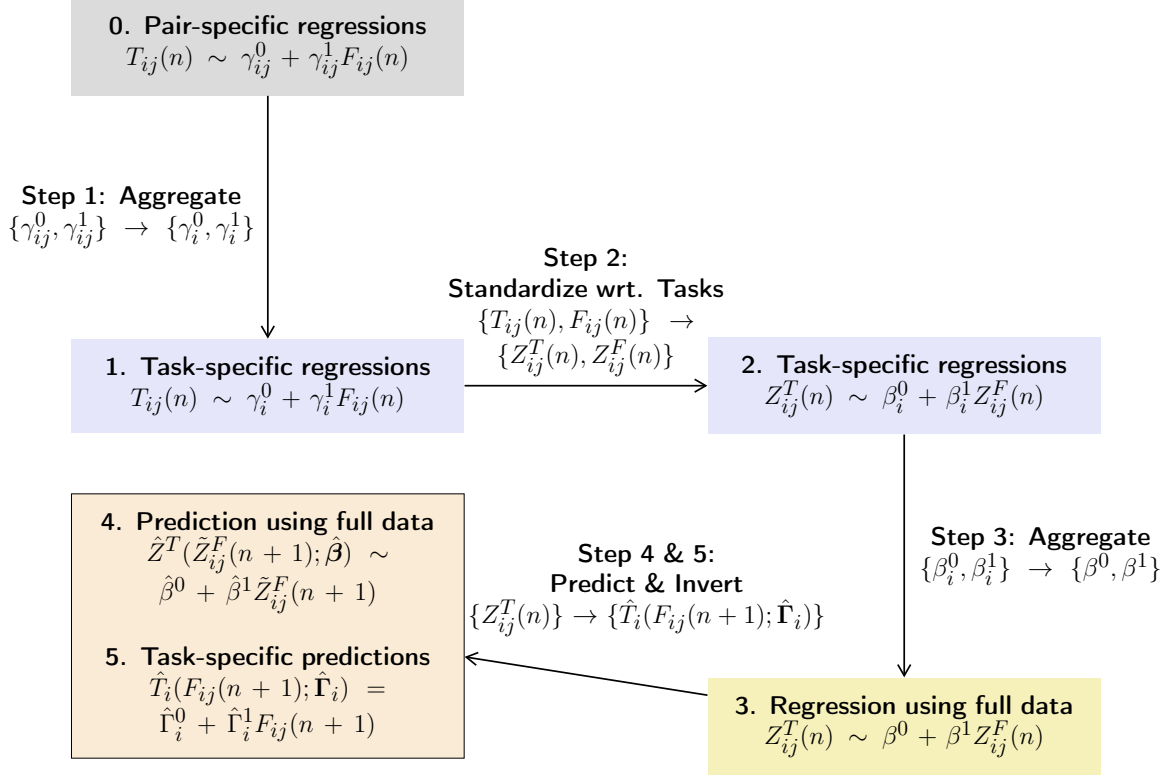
0. Pair-specific regressions
$T_{ij}(n) \sim \gamma_{ij}^0 + \gamma_{ij}^1 F_{ij}(n)$

Step 1: Aggregate
$\{\gamma_{ij}^0, \gamma_{ij}^1\} \rightarrow \{\gamma_i^0, \gamma_i^1\}$

1. Task-specific regressions
$T_{ij}(n) \sim \gamma_i^0 + \gamma_i^1 F_{ij}(n)$

Step 2:
Standardize wrt. Tasks
$\{T_{ij}(n), F_{ij}(n)\} \rightarrow \{Z_{ij}^T(n), Z_{ij}^F(n)\}$

2. Task-specific regressions
$Z_{ij}^T(n) \sim \beta_i^0 + \beta_i^1 Z_{ij}^F(n)$

Step 3: Aggregate
$\{\beta_i^0, \beta_i^1\} \rightarrow \{\beta^0, \beta^1\}$

3. Regression using full data
$Z_{ij}^T(n) \sim \beta^0 + \beta^1 Z_{ij}^F(n)$

Step 4 & 5:
Predict & Invert
$\{Z_{ij}^T(n)\} \rightarrow \{\hat{T}_i(F_{ij}(n+1); \hat{\mathbf{\Gamma}}_i)\}$

4. Prediction using full data
$\hat{Z}^T(\tilde{Z}_{ij}^F(n+1); \hat{\boldsymbol{\beta}}) \sim \hat{\beta}^0 + \hat{\beta}^1 \tilde{Z}_{ij}^F(n+1)$

5. Task-specific predictions
$\hat{T}_i(F_{ij}(n+1); \hat{\mathbf{\Gamma}}_i) = \hat{\Gamma}_i^0 + \hat{\Gamma}_i^1 F_{ij}(n+1)$